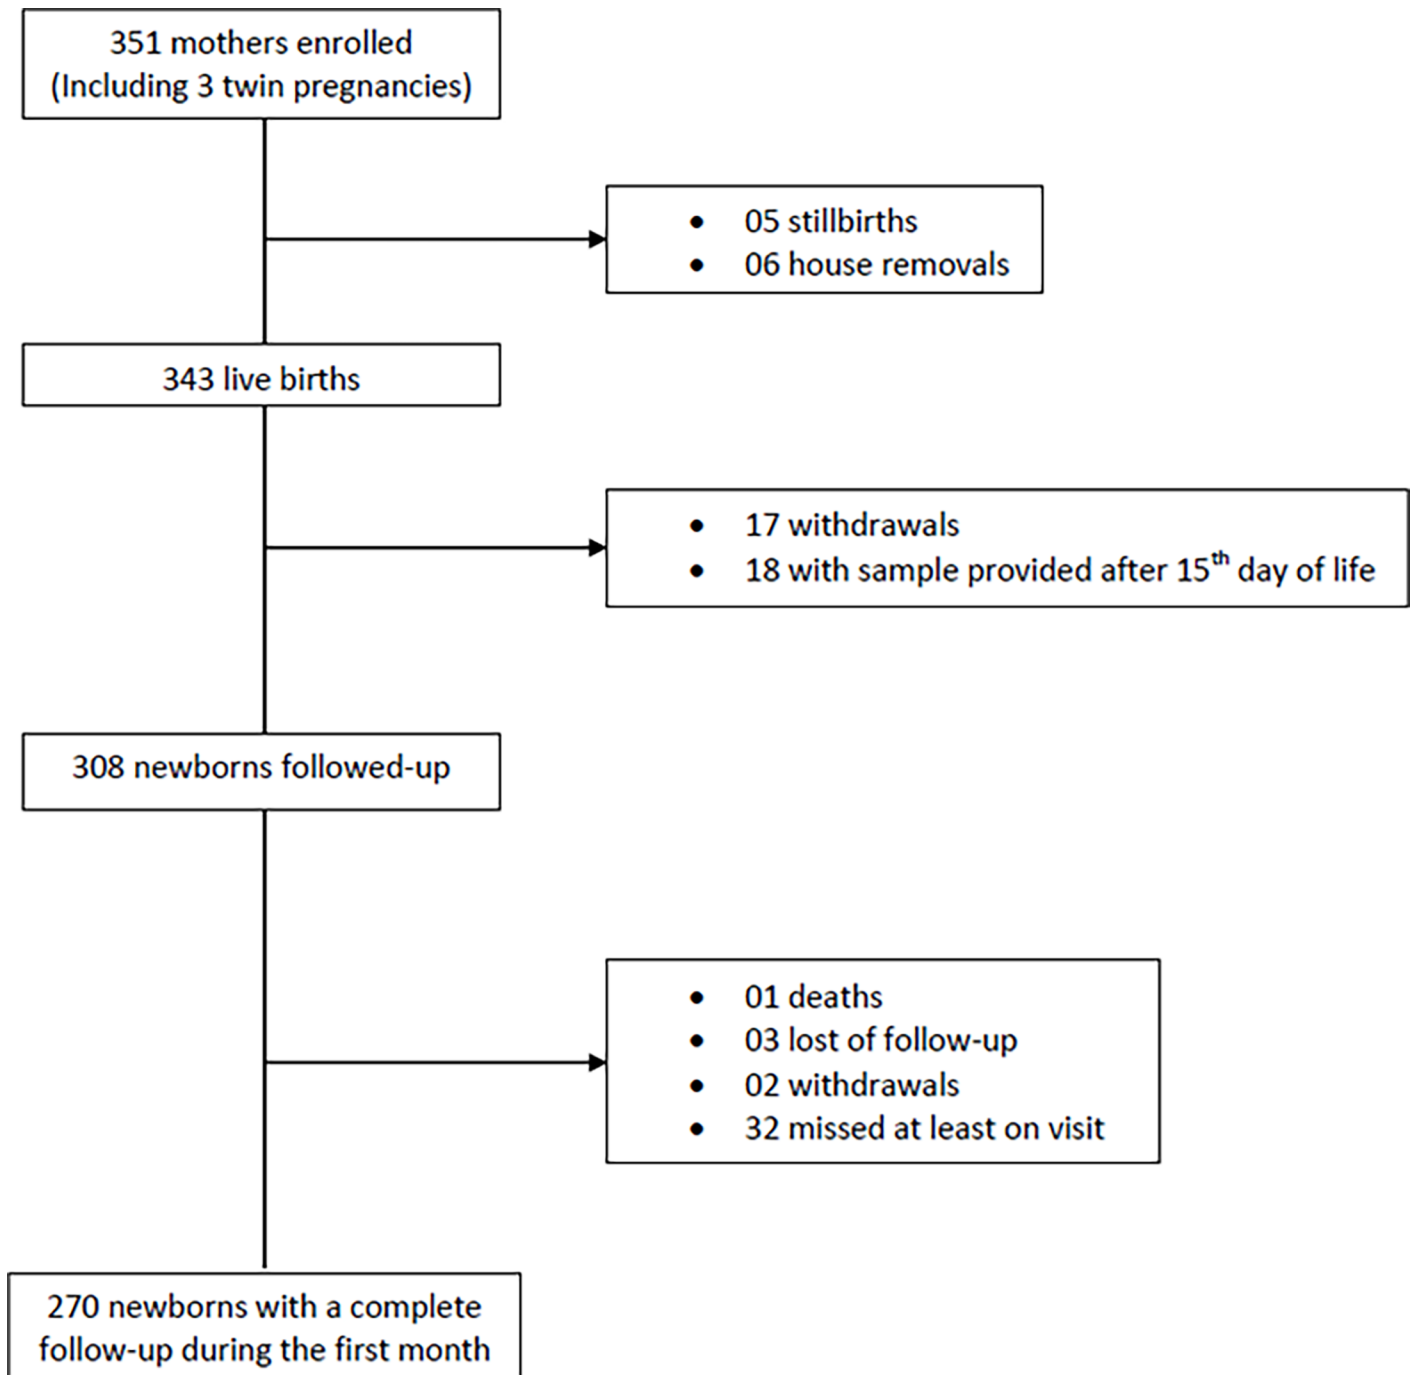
351 mothers enrolled
(Including 3 twin pregnancies)

- 05 stillbirths
- 06 house removals

343 live births

- 17 withdrawals
- 18 with sample provided after 15$^{th}$ day of life

308 newborns followed-up

- 01 deaths
- 03 lost of follow-up
- 02 withdrawals
- 32 missed at least on visit

270 newborns with a complete follow-up during the first month